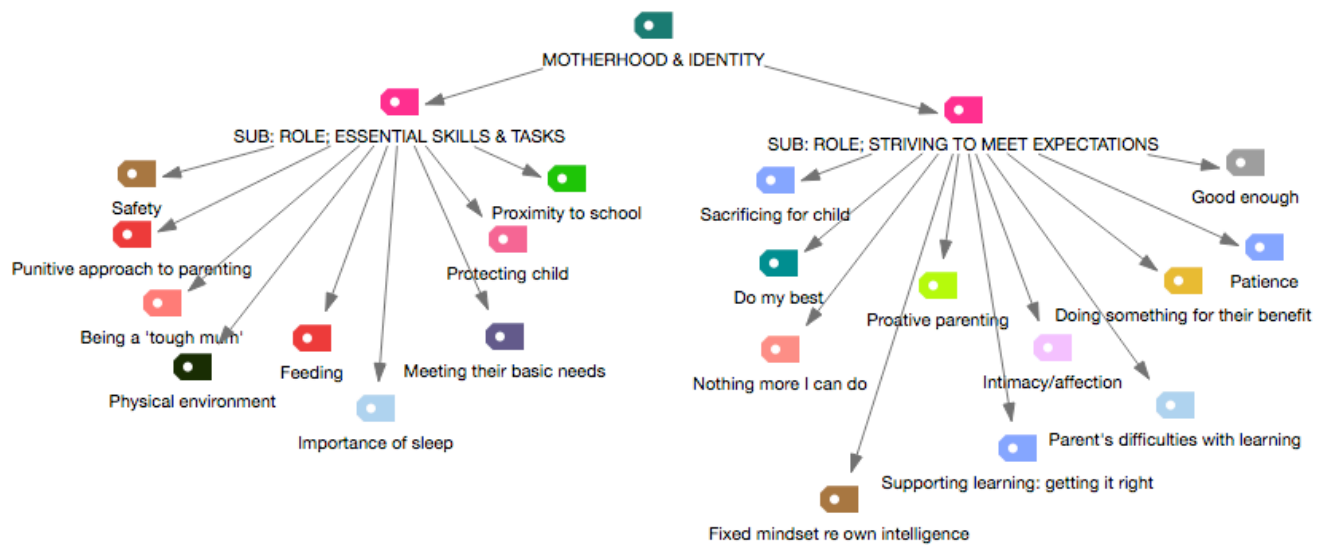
MOTHERHOOD & IDENTITY

SUB: ROLE; ESSENTIAL SKILLS & TASKS

Safety

Punitive approach to parenting

Being a 'tough mum'

Physical environment

Feeding

Importance of sleep

Meeting their basic needs

Protecting child

Proximity to school

SUB: ROLE; STRIVING TO MEET EXPECTATIONS

Sacrificing for child

Do my best

Nothing more I can do

Fixed mindset re own intelligence

Proative parenting

Supporting learning: getting it right

Intimacy/affection

Parent's difficulties with learning

Doing something for their benefit

Patience

Good enough